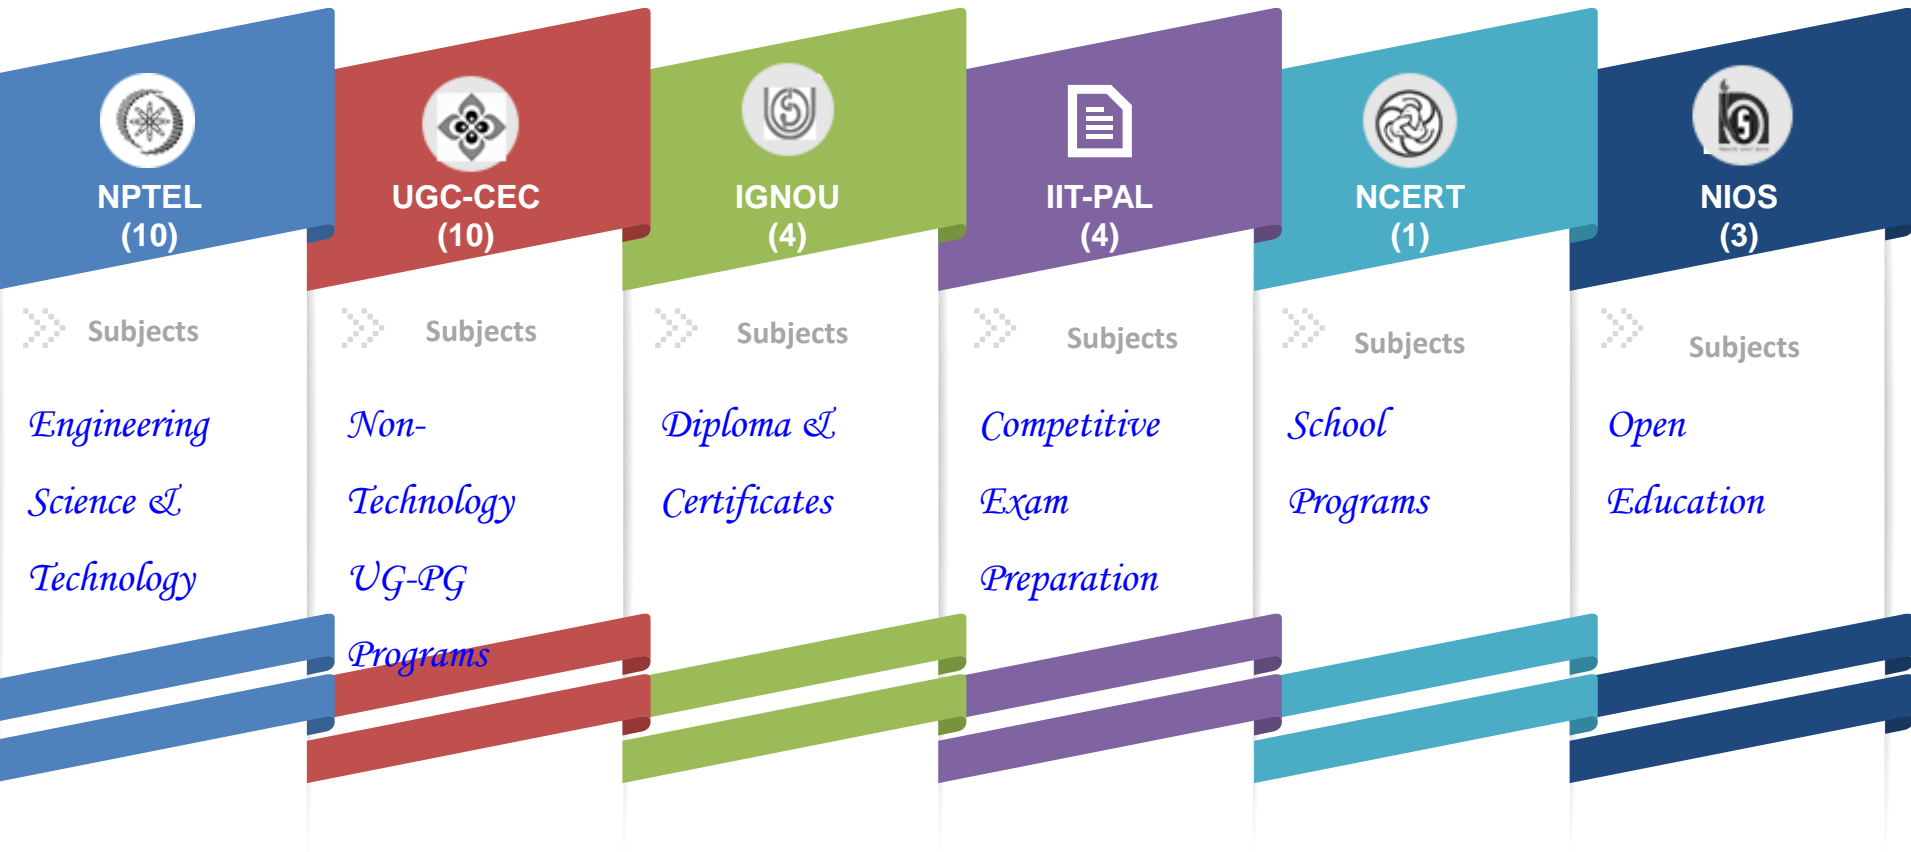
NPTEL
(10)

Subjects

Engineering Science & Technology

UGC-CEC
(10)

Subjects

Non-Technology UG-PG Programs

IGNOU
(4)

Subjects

Diploma & Certificates

IIT-PAL
(4)

Subjects

Competitive Exam Preparation

NCERT
(1)

Subjects

School Programs

NIOS
(3)

Subjects

Open Education